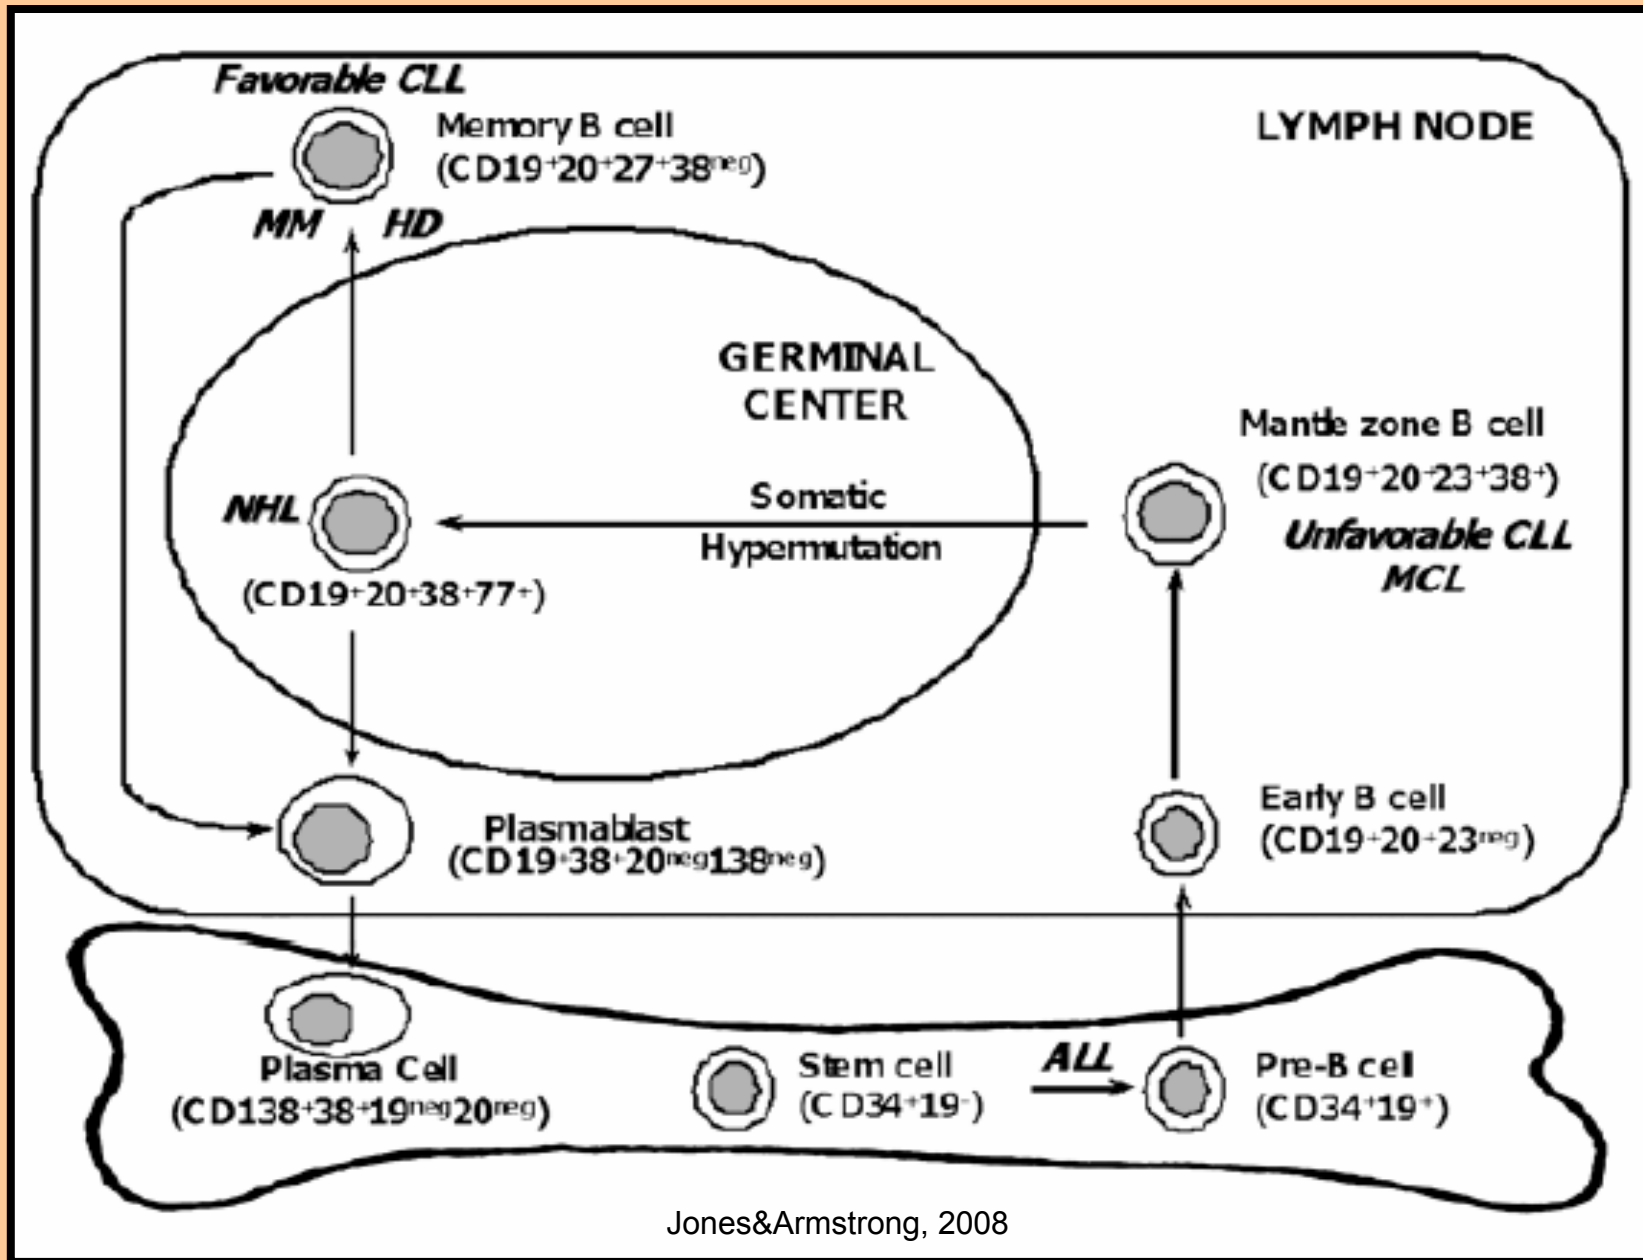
Favorable CLL

Memory B cell
(CD19$^{+}$20$^{+}$27$^{+}$38$^{neg}$)

LYMPH NODE

MM HD

GERMINAL CENTER

Mantle zone B cell
(CD19$^{+}$20$^{+}$23$^{+}$38$^{+}$)

Unfavorable CLL
MCL

NHL

Somatic Hypermutation

(CD19$^{+}$20$^{+}$38$^{+}$77$^{+}$)

Early B cell
(CD19$^{+}$20$^{+}$23$^{neg}$)

Plasmablast
(CD19$^{+}$38$^{+}$20$^{neg}$138$^{neg}$)

Plasma Cell
(CD138$^{+}$38$^{+}$19$^{neg}$20$^{neg}$)

Stem cell
(CD34$^{+}$19$^{-}$)

ALL

Pre-B cell
(CD34$^{+}$19$^{+}$)

Jones&Armstrong, 2008